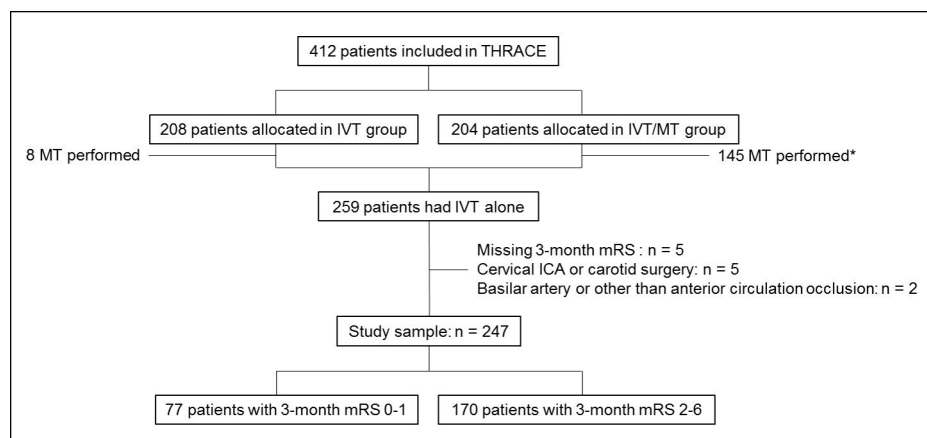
412 patients included in THRACE

208 patients allocated in IVT group

204 patients allocated in IVT/MT group

8 MT performed

145 MT performed*

259 patients had IVT alone

Missing 3-month mRS : n = 5
Cervical ICA or carotid surgery: n = 5
Basilar artery or other than anterior circulation occlusion: n = 2

Study sample: n = 247

77 patients with 3-month mRS 0-1

170 patients with 3-month mRS 2-6